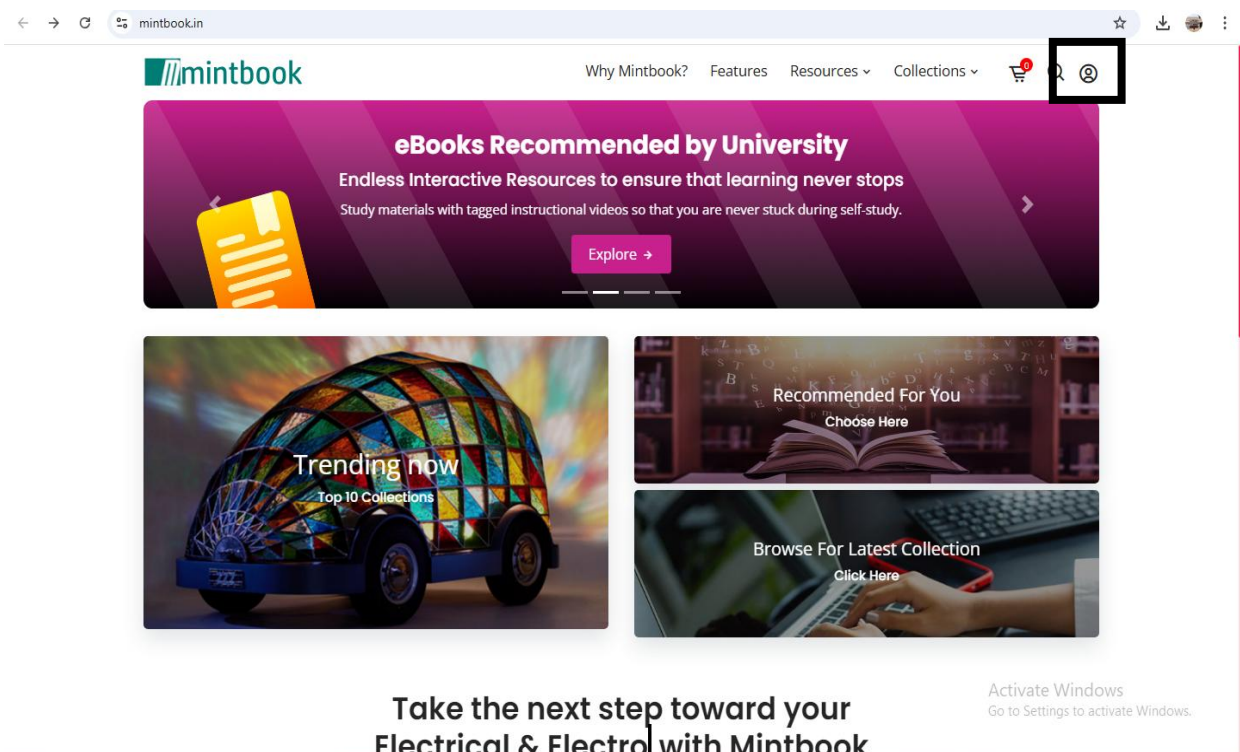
mintbook.in

mintbook

Why Mintbook? Features Resources Collections

0

eBooks Recommended by University

Endless Interactive Resources to ensure that learning never stops

Study materials with tagged instructional videos so that you are never stuck during self-study.

Explore →

Trending now
Top 10 Collections

Recommended For You
Choose Here

Browse For Latest Collection
Click Here

Take the next step toward your
Electrical & Electro with Mintbook

Activate Windows
Go to Settings to activate Windows.